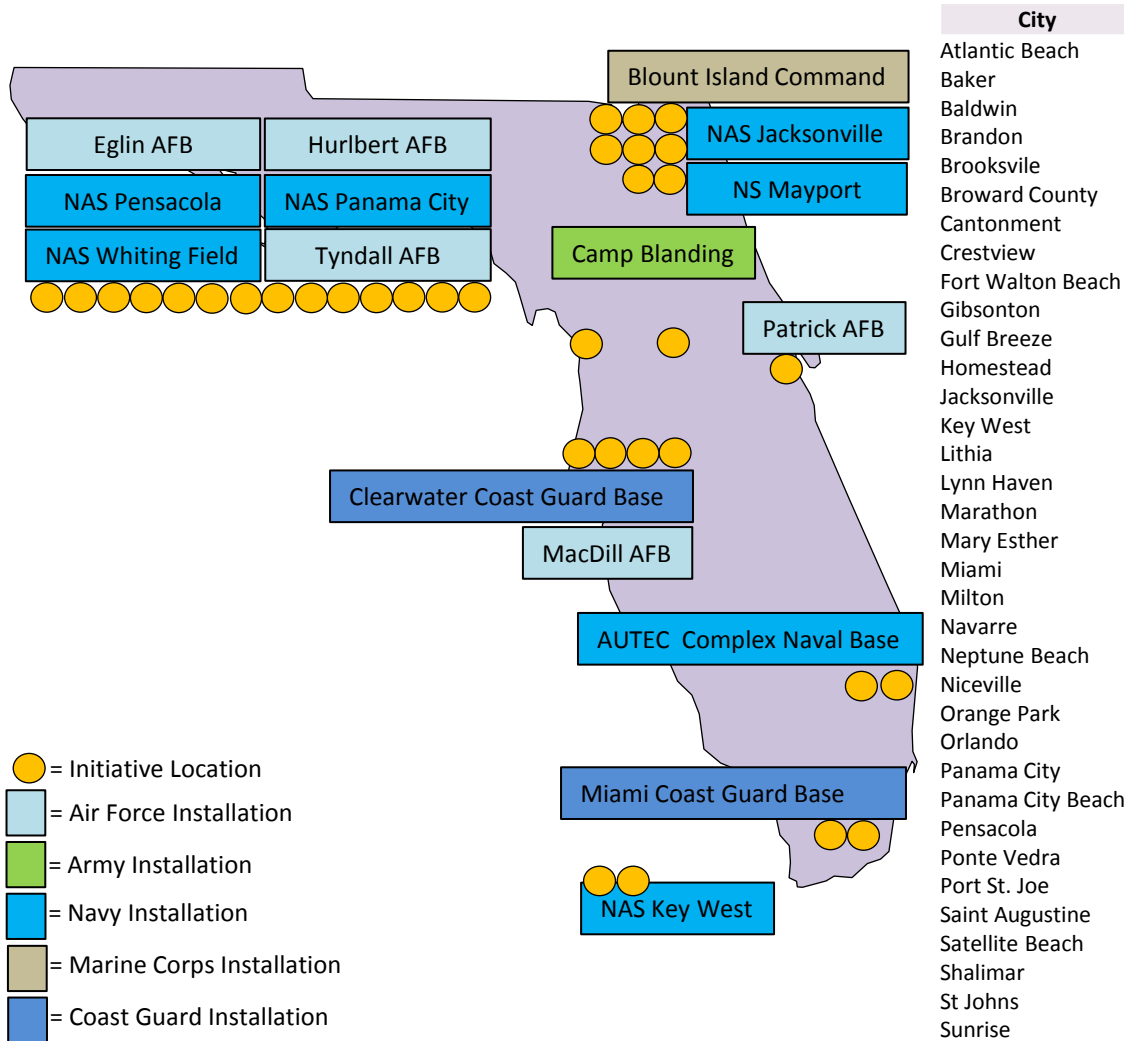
Blount Island Command

Eglin AFB

Hurlbert AFB

NAS Jacksonville

NAS Pensacola

NAS Panama City

NS Mayport

NAS Whiting Field

Tyndall AFB

Camp Blanding

Patrick AFB

Clearwater Coast Guard Base

MacDill AFB

AUTEC Complex Naval Base

Miami Coast Guard Base

NAS Key West

= Initiative Location

= Air Force Installation

= Army Installation

= Navy Installation

= Marine Corps Installation

= Coast Guard Installation

| City |
|---|
| Atlantic Beach |
| Baker |
| Baldwin |
| Brandon |
| Brooksvile |
| Broward County |
| Cantonment |
| Crestview |
| Fort Walton Beach |
| Gibsonton |
| Gulf Breeze |
| Homestead |
| Jacksonville |
| Key West |
| Lithia |
| Lynn Haven |
| Marathon |
| Mary Esther |
| Miami |
| Milton |
| Navarre |
| Neptune Beach |
| Niceville |
| Orange Park |
| Orlando |
| Panama City |
| Panama City Beach |
| Pensacola |
| Ponte Vedra |
| Port St. Joe |
| Saint Augustine |
| Satellite Beach |
| Shalimar |
| St Johns |
| Sunrise |